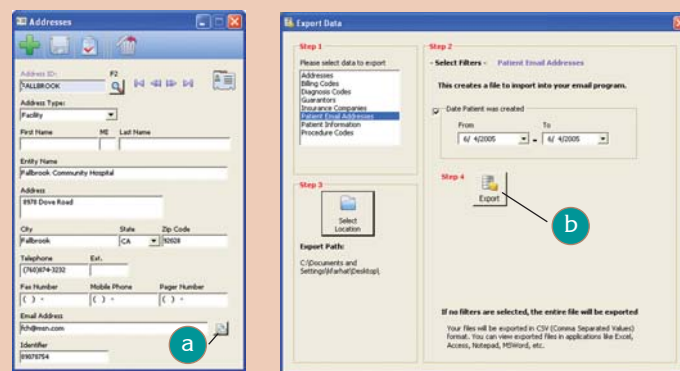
Addresses

Address ID: F2
FALLBROOK

Address Type:
Facility

First Name MI Last Name

Entity Name
Fallbrook Community Hospital

Address
8978 Dove Road

City State Zip Code
Fallbrook CA 92028

Telephone Ext.
(760)674-3232

Fax Number Mobile Phone Pager Number
( ) - ( ) - ( ) -

Email Address
fch@msn.com

Identifier
89078754

a

Export Data

Step 1
Please select data to export
Addresses
Billing Codes
Diagnosis Codes
Guarantors
Insurance Companies
Patient Email Addresses
Patient Information
Procedure Codes

Step 2
- Select Filters - Patient Email Addresses
This creates a file to import into your email program.

Date Patient was created
From To
6/ 4/2005 - 6/ 4/2005

Step 3
Select Location

Export Path:
C:\Documents and Settings\Kfarhat\Desktop\

Step 4
Export

b

If no filters are selected, the entire file will be exported

Your files will be exported in CSV (Comma Separated Values) format. You can view exported files in applications like Excel, Access, Notepad, MSWord, etc.